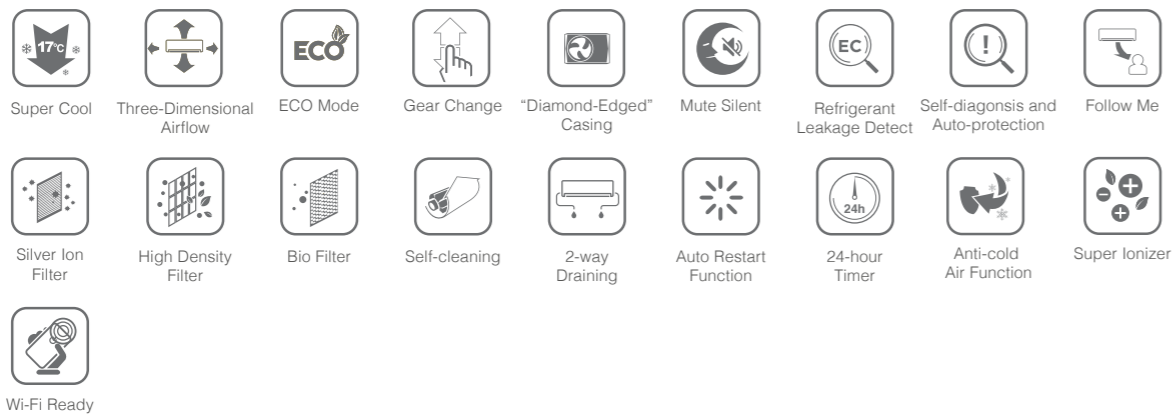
17°C

Super Cool

Three-Dimensional Airflow

ECO

ECO Mode

Gear Change

"Diamond-Edged" Casing

Mute Silent

EC

Refrigerant Leakage Detect

!

Self-diagonsis and Auto-protection

Follow Me

Silver Ion Filter

High Density Filter

Bio Filter

Self-cleaning

2-way Draining

Auto Restart Function

24h

24-hour Timer

Anti-cold Air Function

Super Ionizer

Wi-Fi Ready